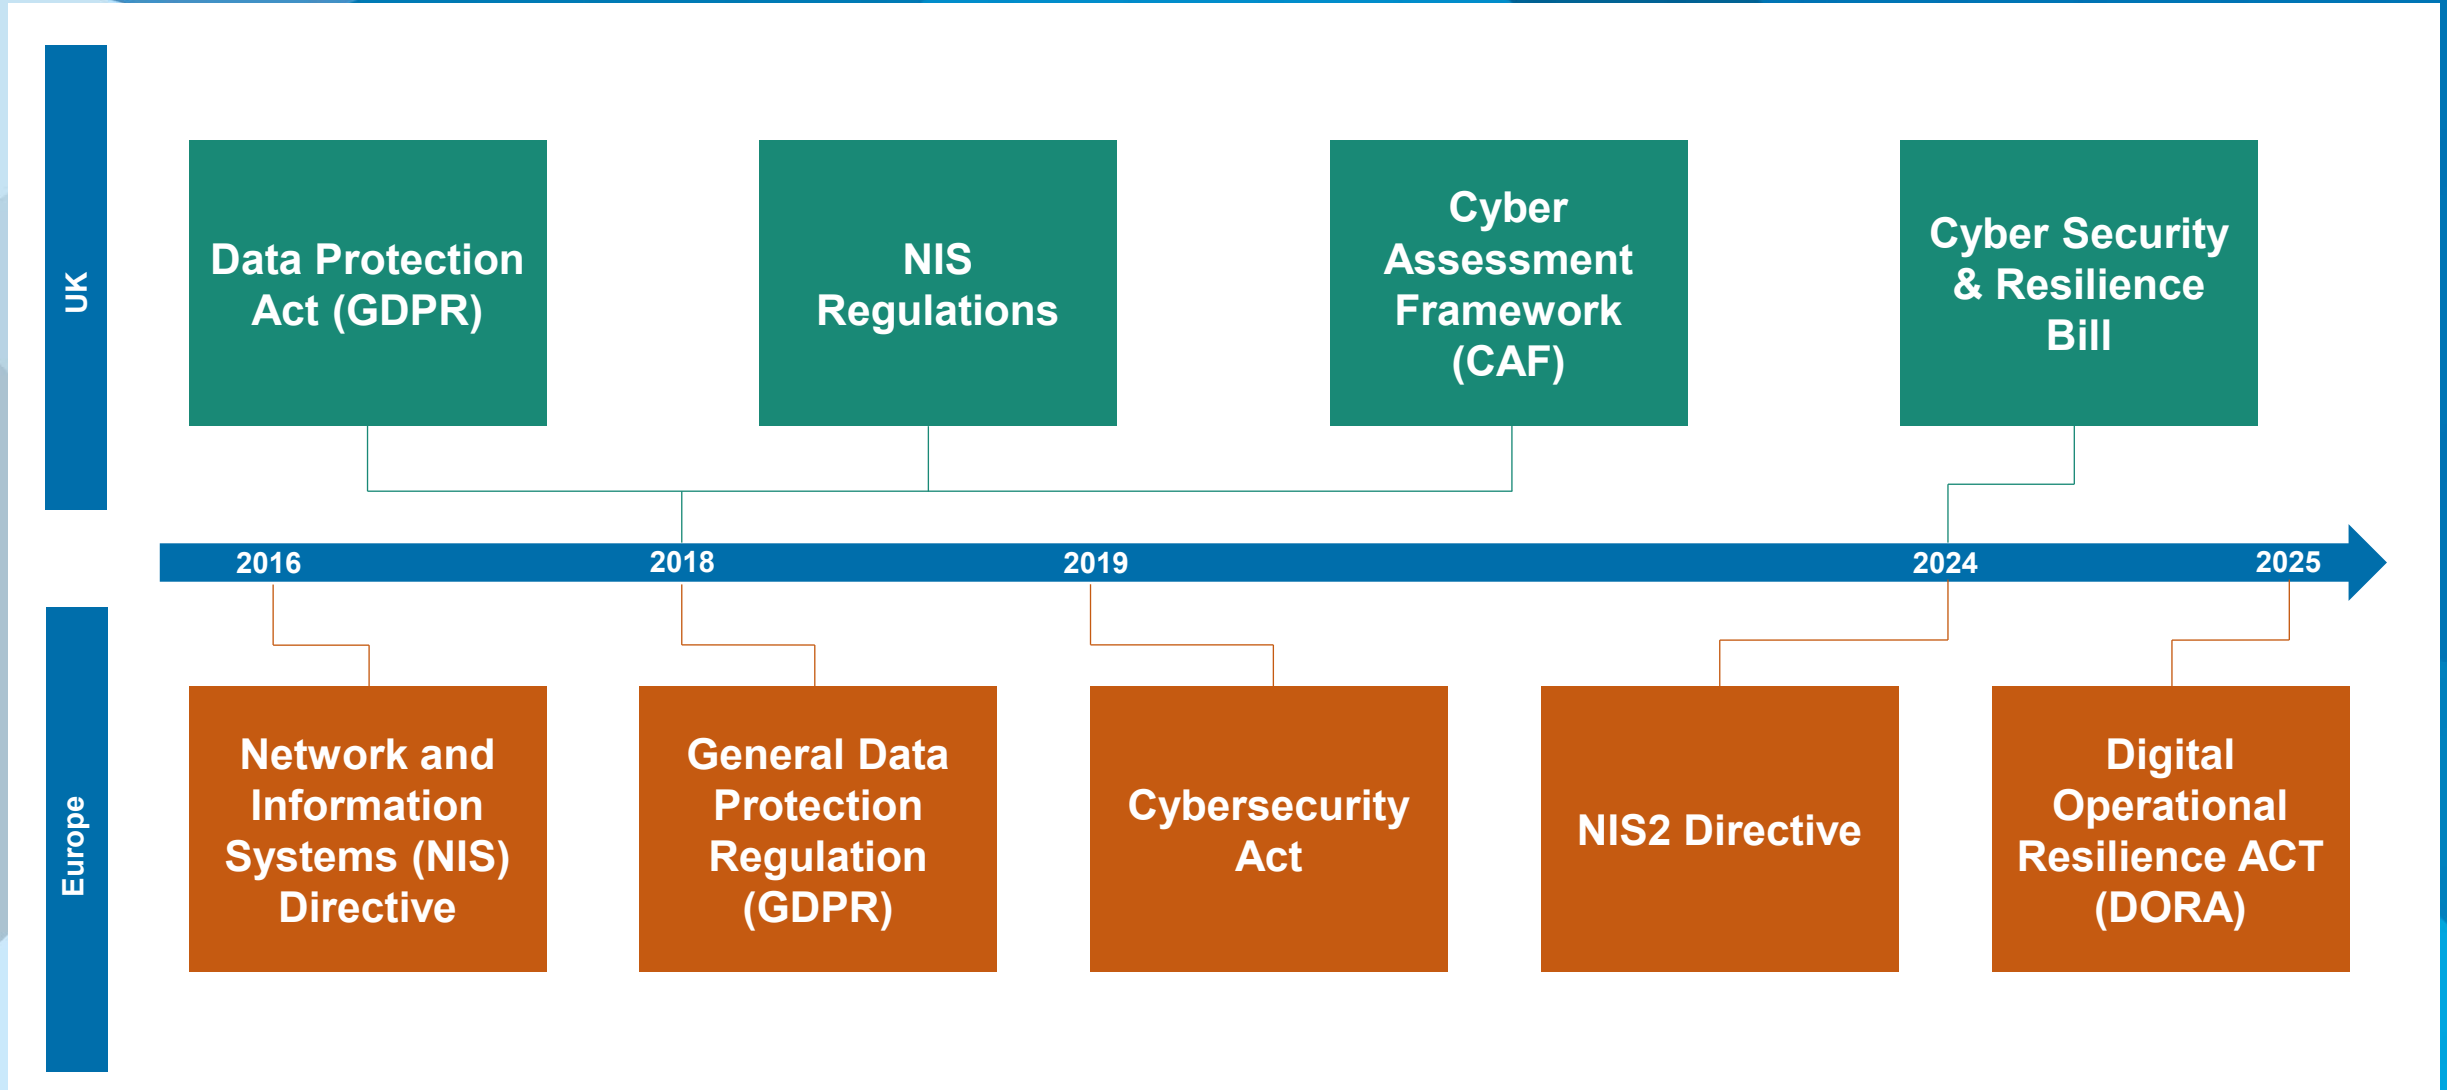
UK

Data Protection Act (GDPR)

NIS Regulations

Cyber Assessment Framework (CAF)

Cyber Security & Resilience Bill

2016

2018

2019

2024

2025

Europe

Network and Information Systems (NIS) Directive

General Data Protection Regulation (GDPR)

Cybersecurity Act

NIS2 Directive

Digital Operational Resilience ACT (DORA)